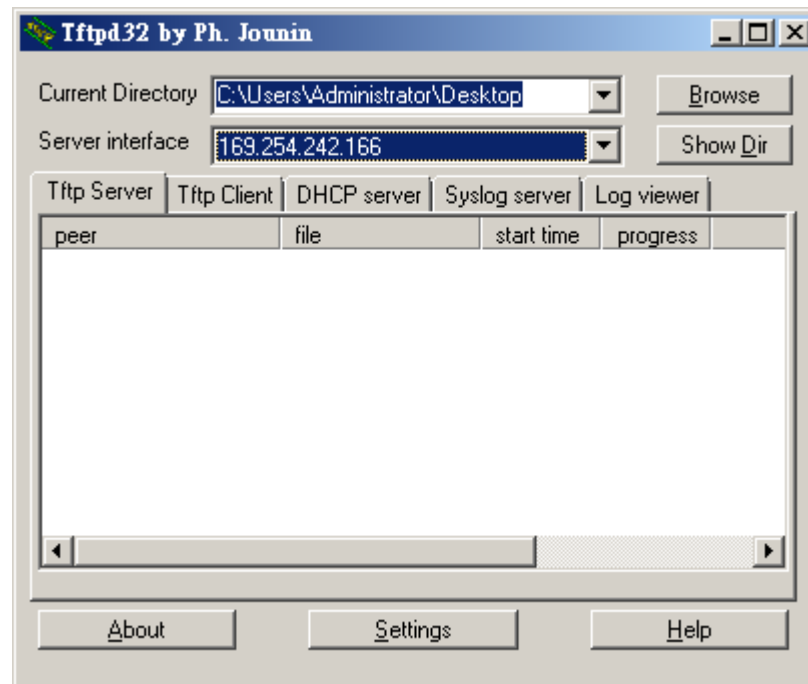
Tftpd32 by Ph. Jounin

Current Directory C:\Users\Administrator\Desktop

Browse

Server interface 169.254.242.166

Show Dir

Tftp Server | Tftp Client | DHCP server | Syslog server | Log viewer

| peer | file | start time | progress |
|---|---|---|---|

About

Settings

Help